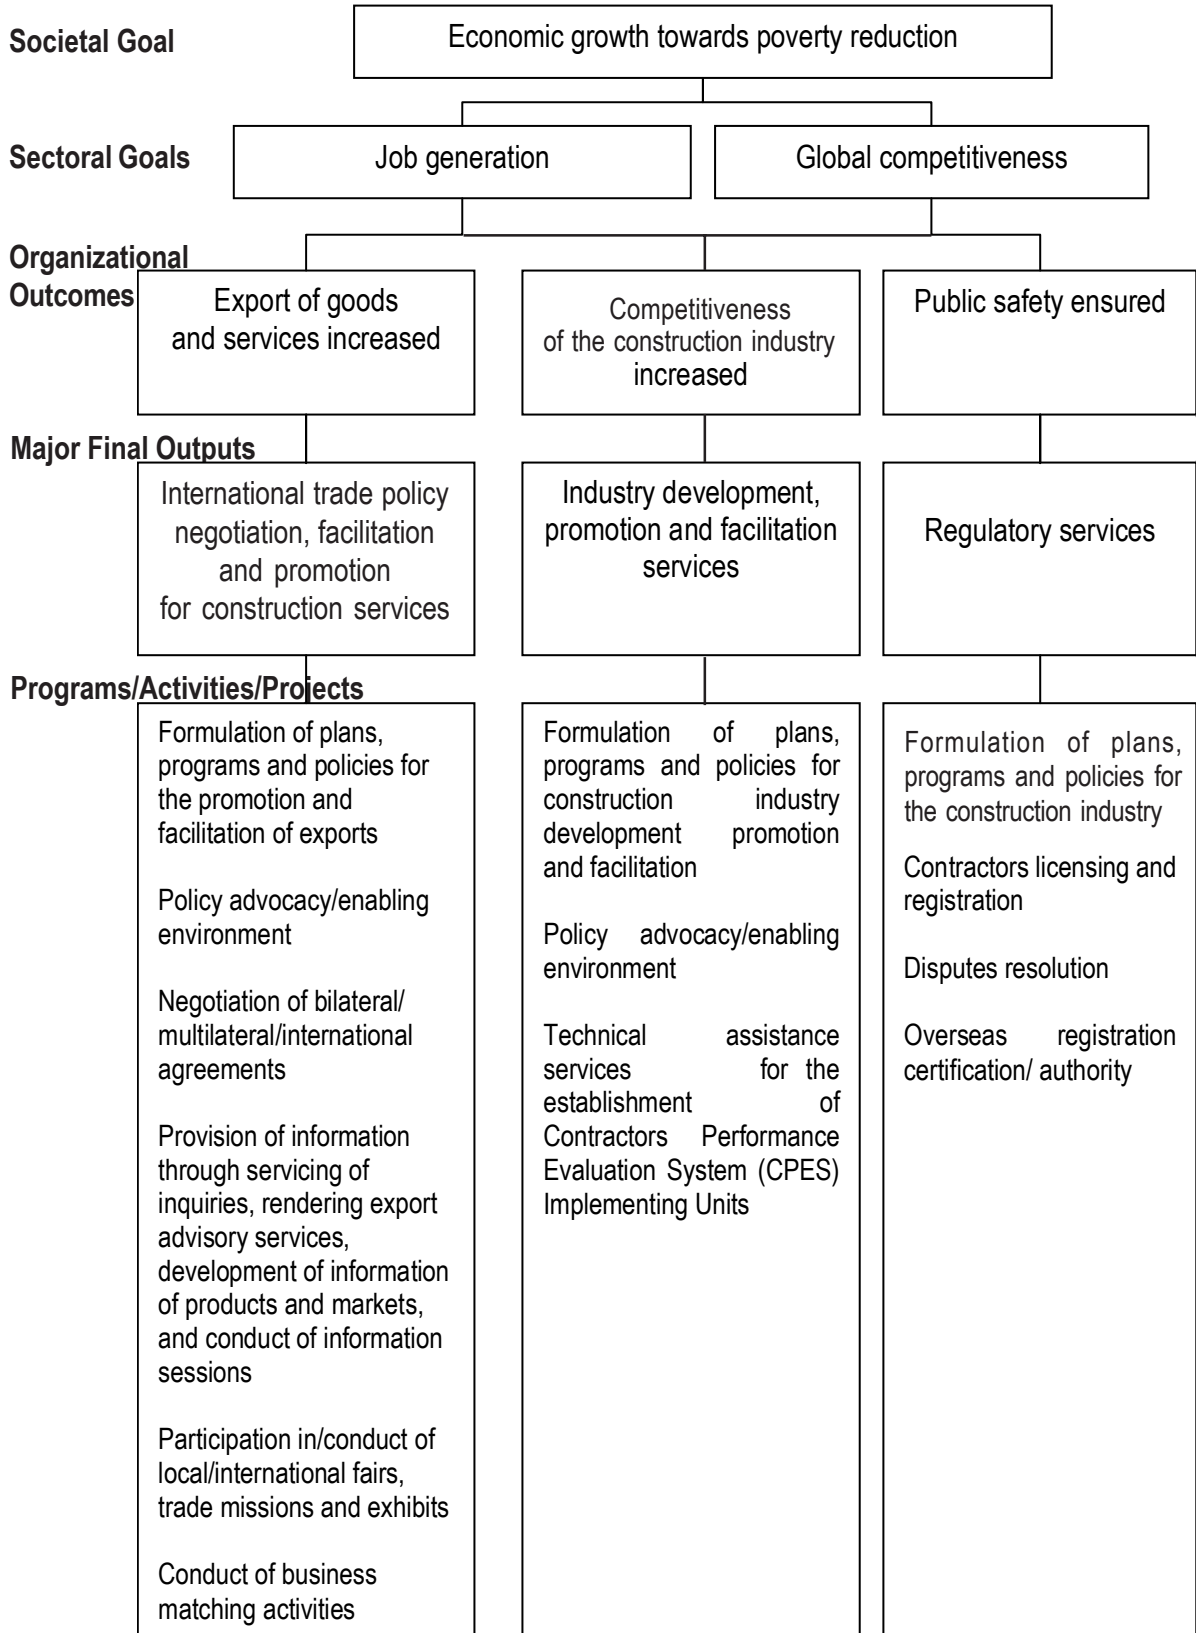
Societal Goal

Economic growth towards poverty reduction

Sectoral Goals

Job generation

Global competitiveness

Organizational Outcomes

Export of goods and services increased

Competitiveness of the construction industry increased

Public safety ensured

Major Final Outputs

International trade policy negotiation, facilitation and promotion for construction services

Industry development, promotion and facilitation services

Regulatory services

Programs/Activities/Projects

Formulation of plans, programs and policies for the promotion and facilitation of exports

Policy advocacy/enabling environment

Negotiation of bilateral/ multilateral/international agreements

Provision of information through servicing of inquiries, rendering export advisory services, development of information of products and markets, and conduct of information sessions

Participation in/conduct of local/international fairs, trade missions and exhibits

Conduct of business matching activities

Formulation of plans, programs and policies for construction industry development promotion and facilitation

Policy advocacy/enabling environment

Technical assistance services for the establishment of Contractors Performance Evaluation System (CPES) Implementing Units

Formulation of plans, programs and policies for the construction industry

Contractors licensing and registration

Disputes resolution

Overseas registration certification/ authority